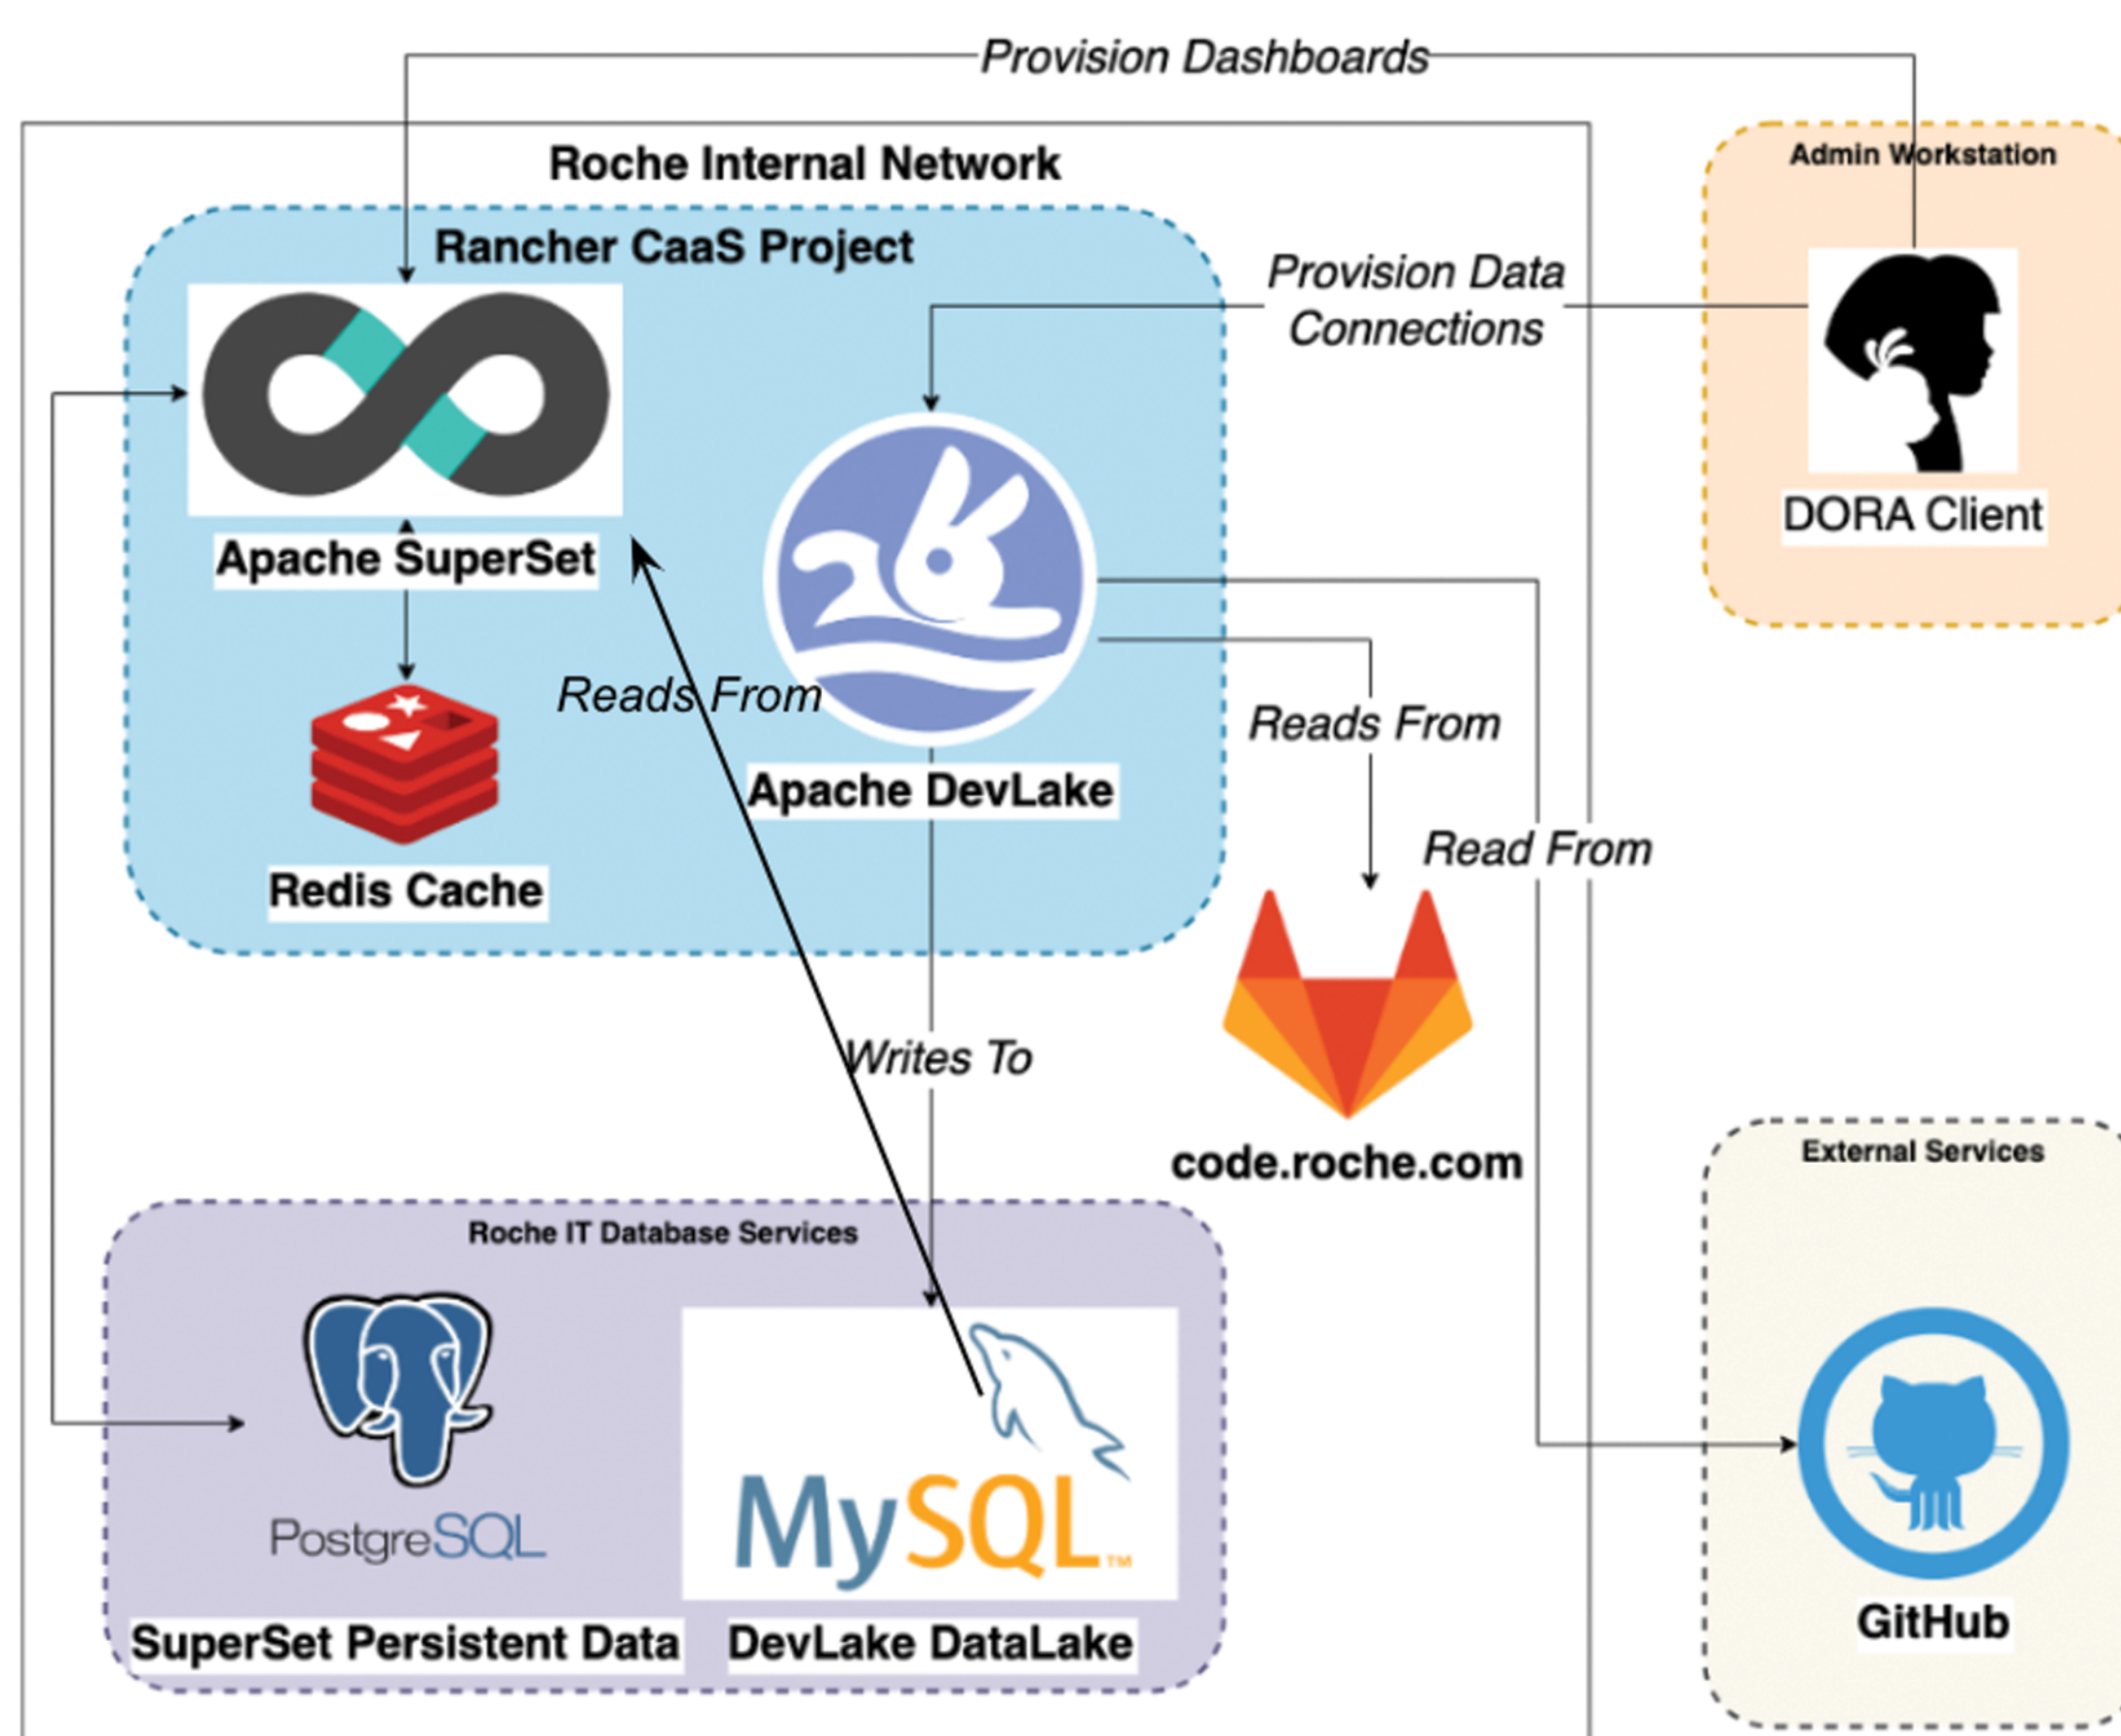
Provision Dashboards

Roche Internal Network

Admin Workstation

Rancher CaaS Project

Provision Data Connections

DORA Client

Apache SuperSet

Reads From

Reads From

Apache DevLake

Read From

Redis Cache

Writes To

code.roche.com

External Services

Roche IT Database Services

PostgreSQL

MySQL

SuperSet Persistent Data

DevLake DataLake

GitHub